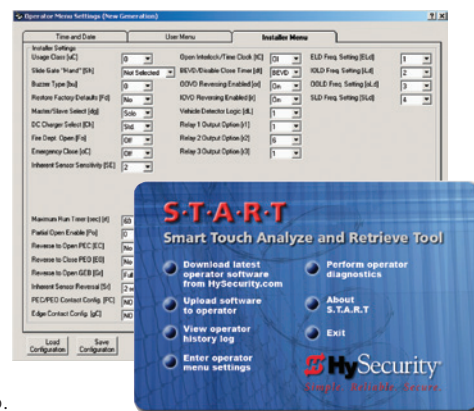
Operator Menu Settings (New Generation)

Time and Date | User Menu | Installer Menu

Installer Settings

Usage Class [uC] 0
Slide Gate "Hand" [Gh] Not Selected
Buzzer Type [bu] 0
Restore Factory Defaults [Fd] No
Master/Slave Select [dg] Solo
DC Charger Select [Dt] Std
Fire Dept. Open [Fo] Off
Emergency Close [eC] Off
Inherent Sensor Sensitivity [SE] 2

Open Interlock/Time Clock [tC] OI
BEVD/Disable Close Timer [dt] BEVD
GOVD Reversing Enabled [oi] On
IOVD Reversing Enabled [ri] On
Vehicle Detector Logic [dL] 1
Relay 1 Output Option [r1] 1
Relay 2 Output Option [r2] 6
Relay 3 Output Option [r3] 1

ELD Freq. Setting [ELd] 1
IOLD Freq. Setting [Ld] 2
OOLD Freq. Setting [oLd] 3
SLD Freq. Setting [SLd] 4

Maximum Run Timer [rec] [rt] 60
Partial Open Enable [Po] 0
Reverse to Open PEC [EC] No
Reverse to Close PEO [EO] No
Reverse to Open GEB [Gr] Full
Inherent Sensor Reversal [Sr] 2 w
PEC/PEO Contact Config. [PC] NO
Edge Contact Config. [gC] NO

Load Configuration
Save Configuration

S·T·A·R·T
Smart Touch Analyze and Retrieve Tool

Download latest operator software from HySecurity.com
Upload software to operator
View operator history log
Enter operator menu settings
Perform operator diagnostics
About S.T.A.R.T
Exit

HySecurity
Simple. Reliable. Secure.